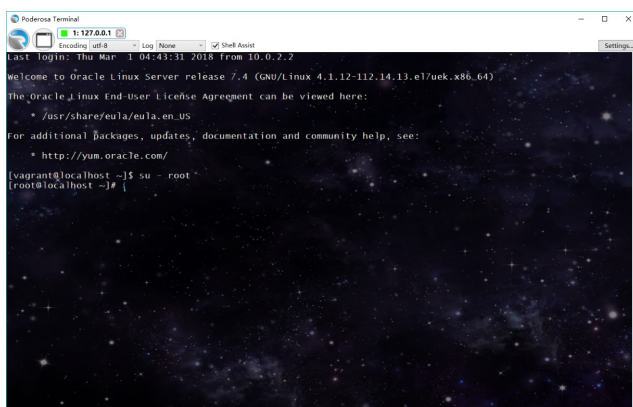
Poderosa Terminal

1: 127.0.0.1

Encoding utf-8 Log None Shell Assist

Settings...

Last login: Thu Mar  1 04:43:31 2018 from 10.0.2.2

Welcome to Oracle Linux Server release 7.4 (GNU/Linux 4.1.12-112.14.13.el7uek.x86_64)

The Oracle Linux End-User License Agreement can be viewed here:

    * /usr/share/eula/eula.en_US

For additional packages, updates, documentation and community help, see:

    * http://yum.oracle.com/

[vagrant@localhost ~]$ su - root
[root@localhost ~]#